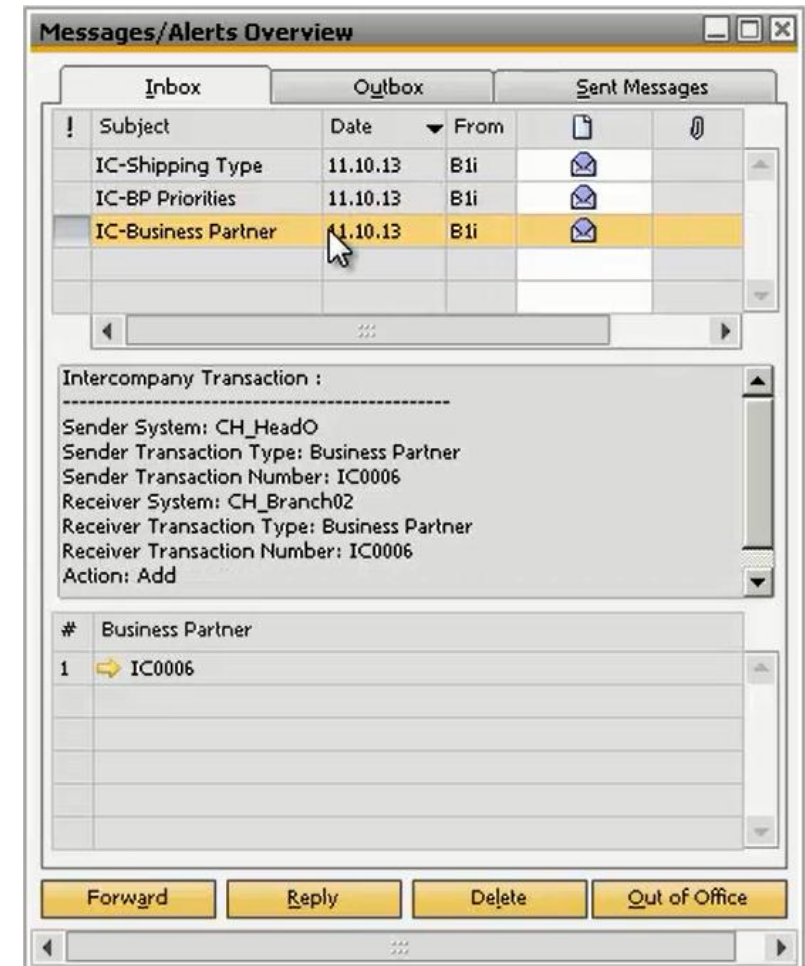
Messages/Alerts Overview

Inbox | Outbox | Sent Messages

| ! | Subject | Date | From | | |
|---|---|---|---|---|---|
| | IC-Shipping Type | 11.10.13 | B1i | | |
| | IC-BP Priorities | 11.10.13 | B1i | | |
| | IC-Business Partner | 11.10.13 | B1i | | |

Intercompany Transaction :
-----------------------------------------------
Sender System: CH_HeadO
Sender Transaction Type: Business Partner
Sender Transaction Number: IC0006
Receiver System: CH_Branch02
Receiver Transaction Type: Business Partner
Receiver Transaction Number: IC0006
Action: Add

| # | Business Partner |
|---|---|
| 1 | IC0006 |

Forward | Reply | Delete | Out of Office